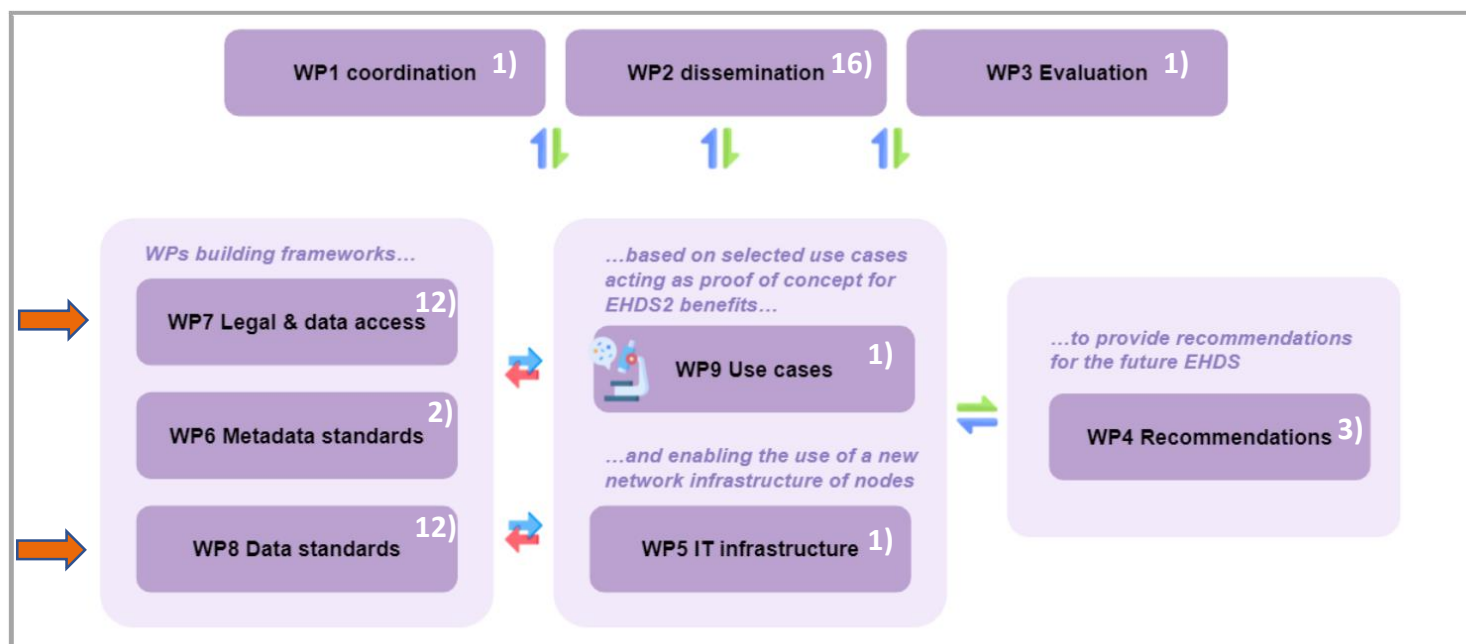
WP1 coordination 1)

WP2 dissemination 16)

WP3 Evaluation 1)

WPs building frameworks…

WP7 Legal & data access 12)

WP6 Metadata standards 2)

WP8 Data standards 12)

…based on selected use cases acting as proof of concept for EHDS2 benefits…

WP9 Use cases 1)

…and enabling the use of a new network infrastructure of nodes

WP5 IT infrastructure 1)

…to provide recommendations for the future EHDS

WP4 Recommendations 3)